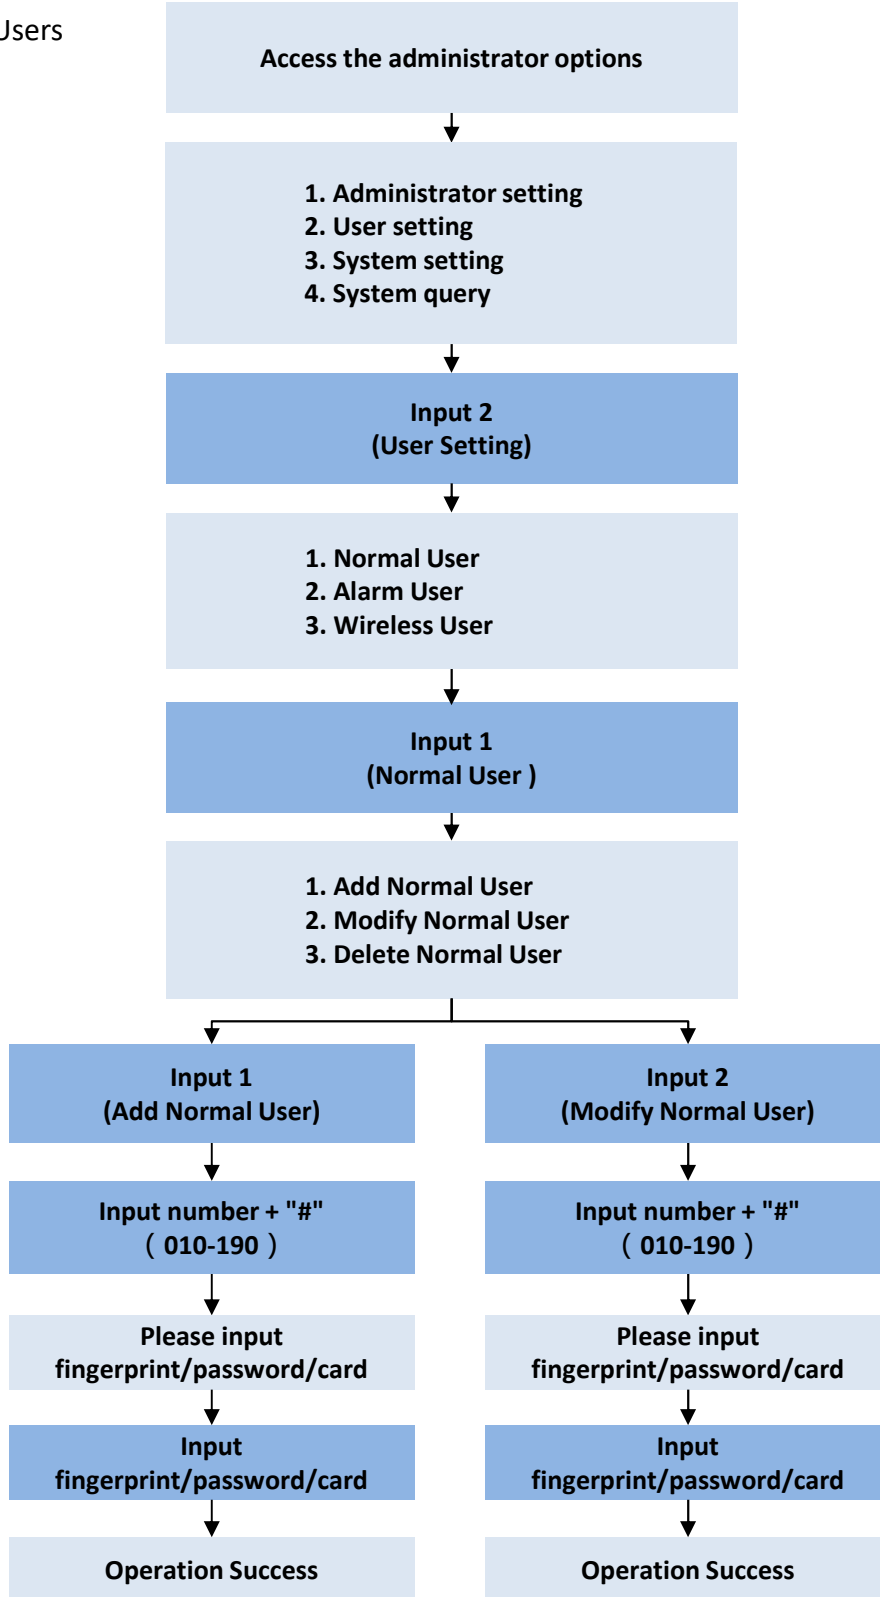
Users

Access the administrator options

1. Administrator setting
2. User setting
3. System setting
4. System query

Input 2
(User Setting)

1. Normal User
2. Alarm User
3. Wireless User

Input 1
(Normal User )

1. Add Normal User
2. Modify Normal User
3. Delete Normal User

Input 1
(Add Normal User)

Input number + "#"
（010-190）

Please input
fingerprint/password/card

Input
fingerprint/password/card

Operation Success

Input 2
(Modify Normal User)

Input number + "#"
（010-190）

Please input
fingerprint/password/card

Input
fingerprint/password/card

Operation Success